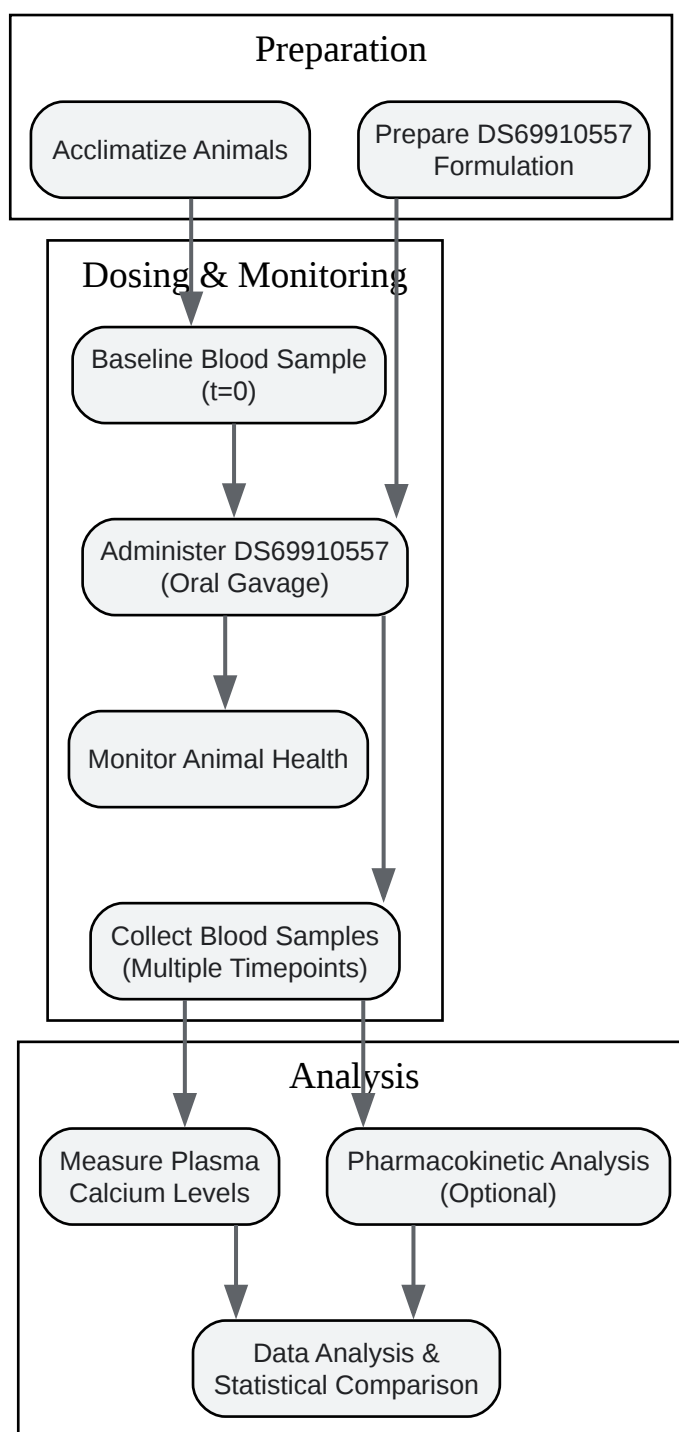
Preparation

Acclimatize Animals

Prepare DS69910557 Formulation

Dosing & Monitoring

Baseline Blood Sample (t=0)

Administer DS69910557 (Oral Gavage)

Monitor Animal Health

Collect Blood Samples (Multiple Timepoints)

Analysis

Measure Plasma Calcium Levels

Pharmacokinetic Analysis (Optional)

Data Analysis & Statistical Comparison